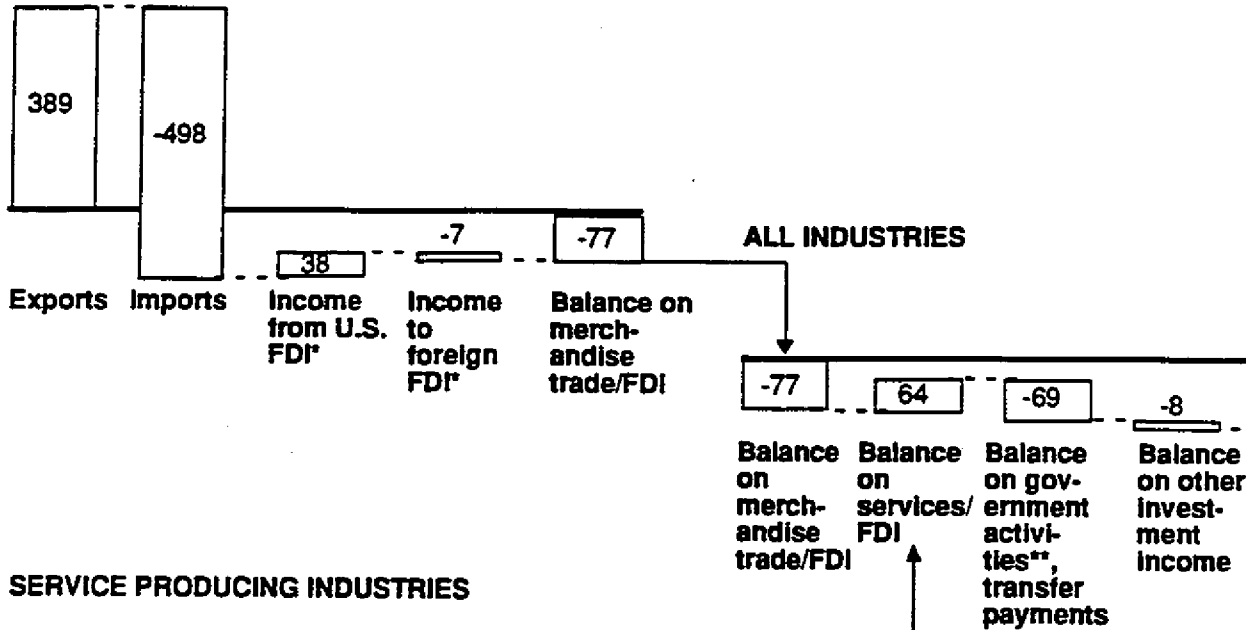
389

-498

38

-7

-77

ALL INDUSTRIES

Exports Imports Income from U.S. FDI* Income to foreign FDI* Balance on merchandise trade/FDI

-77

64

-69

-8

Balance on merchandise trade/FDI

Balance on services/ FDI

Balance on government activities**, transfer payments

Balance on other investment income

SERVICE PRODUCING INDUSTRIES